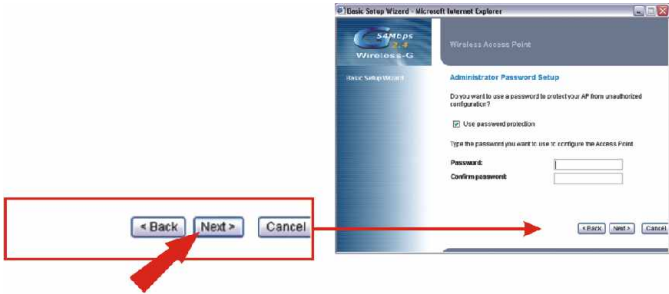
< Back Next > Cancel

Basic Setup Wizard - Microsoft Internet Explorer

54Mbps 2.4 Wireless-G

Wireless Access Point

Basic Setup Wizard

Administrator Password Setup

Do you want to use a password to protect your AP from unauthorized configuration?

Use password protection

Type the password you want to use to configure the Access Point

Password:

Confirm password:

< Back Next > Cancel